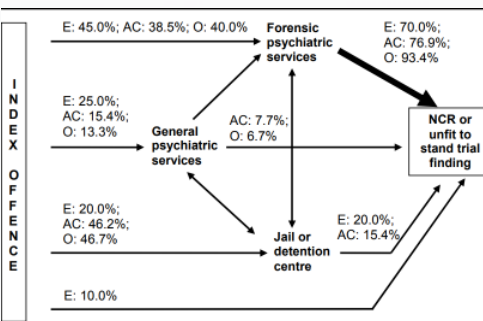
INDEX OFFENCE

E: 45.0%; AC: 38.5%; O: 40.0%

Forensic psychiatric services

E: 70.0%; AC: 76.9%; O: 93.4%

E: 25.0%; AC: 15.4%; O: 13.3%

General psychiatric services

AC: 7.7%; O: 6.7%

NCR or unfit to stand trial finding

E: 20.0%; AC: 46.2%; O: 46.7%

Jail or detention centre

E: 20.0%; AC: 15.4%

E: 10.0%